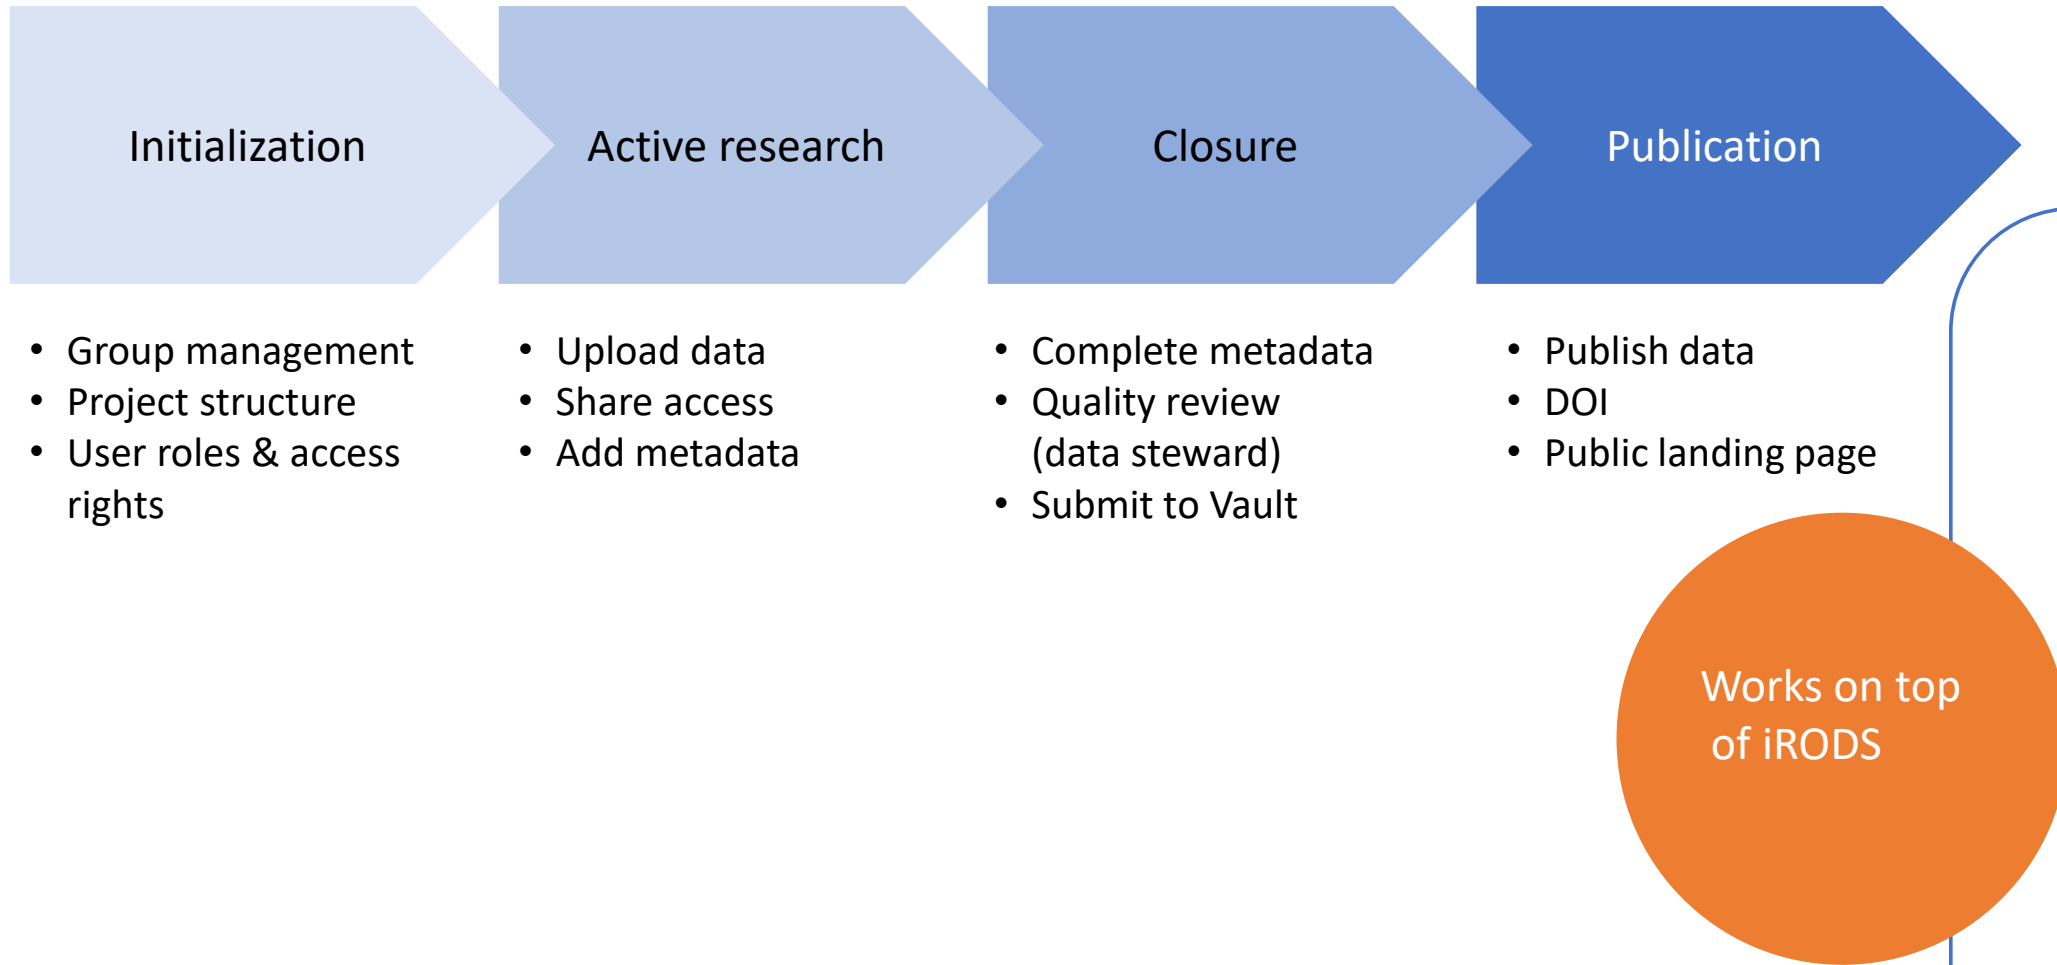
Initialization

Active research

Closure

Publication

- Group management
- Project structure
- User roles & access rights

- Upload data
- Share access
- Add metadata

- Complete metadata
- Quality review (data steward)
- Submit to Vault

- Publish data
- DOI
- Public landing page

Works on top of iRODS